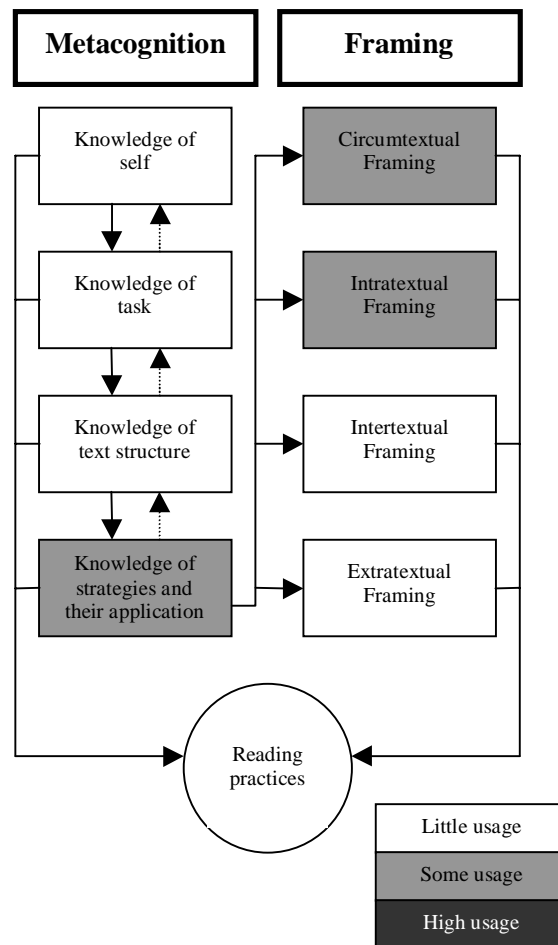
Metacognition

Framing

Knowledge of self

Knowledge of task

Knowledge of text structure

Knowledge of strategies and their application

Circumtextual Framing

Intratextual Framing

Intertextual Framing

Extratextual Framing

Reading practices

Little usage

Some usage

High usage